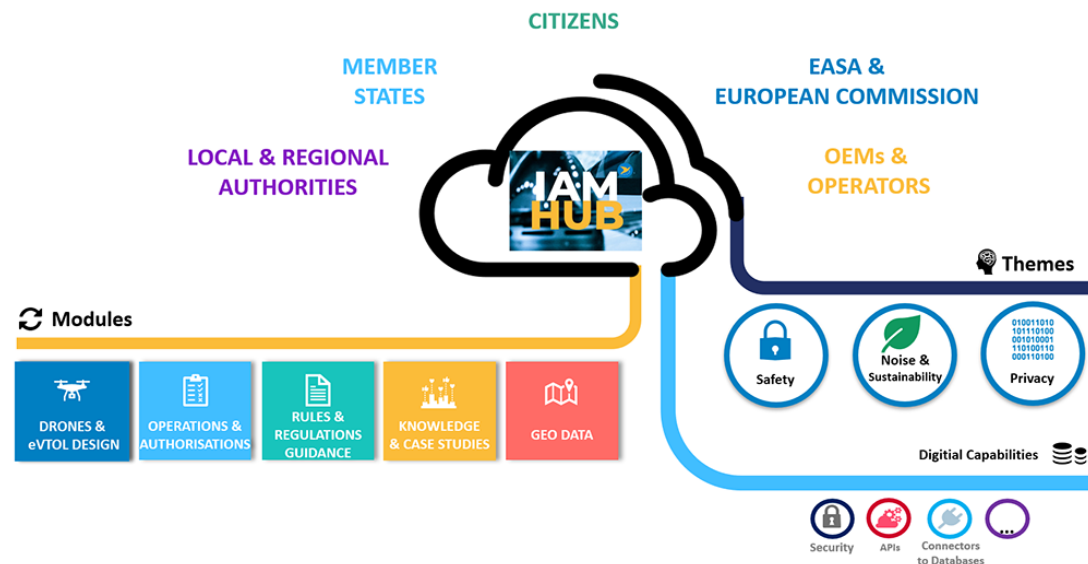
CITIZENS

MEMBER STATES

EASA & EUROPEAN COMMISSION

LOCAL & REGIONAL AUTHORITIES

IAM HUB

OEMs & OPERATORS

Themes

Modules

DRONES & eVTOL DESIGN

OPERATIONS & AUTHORISATIONS

RULES & REGULATIONS GUIDANCE

KNOWLEDGE & CASE STUDIES

GEO DATA

Safety

Noise & Sustainability

010011010
101110100
001010001
110100110
000110100

Privacy

Digitial Capabilities

Security

APIs

Connectors to Databases

...